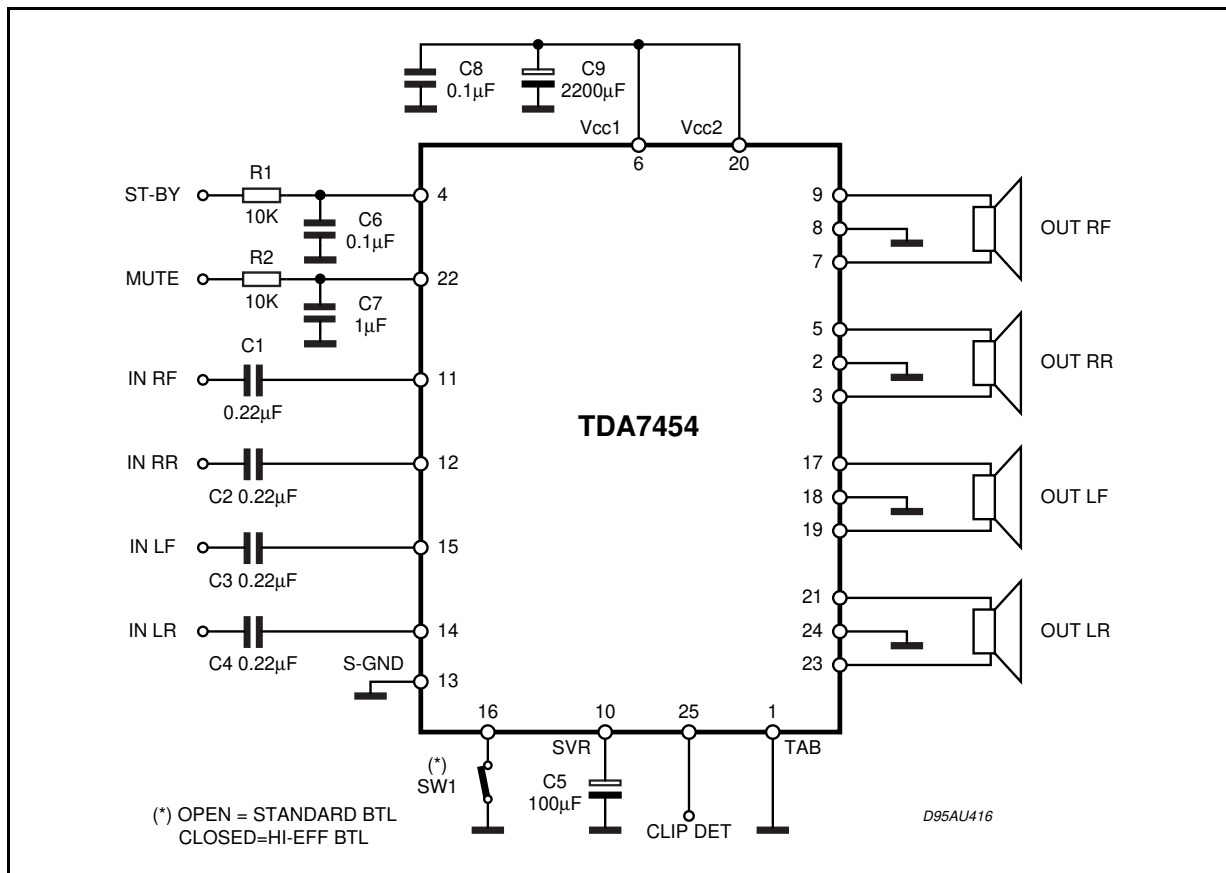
C8
0.1μF

C9
2200μF

Vcc1
Vcc2

6
20

ST-BY
R1
10K
4

C6
0.1μF

MUTE
R2
10K
22

C7
1μF

C1
IN RF
11
0.22μF

TDA7454

IN RR
12
C2 0.22μF

IN LF
15
C3 0.22μF

IN LR
14
C4 0.22μF

S-GND
13

9
8
7
OUT RF

5
2
3
OUT RR

17
18
19
OUT LF

21
24
23
OUT LR

16
10
25
1

SVR
TAB

(*)
SW1

C5
100μF

CLIP DET

(*) OPEN = STANDARD BTL
CLOSED=HI-EFF BTL

D95AU416